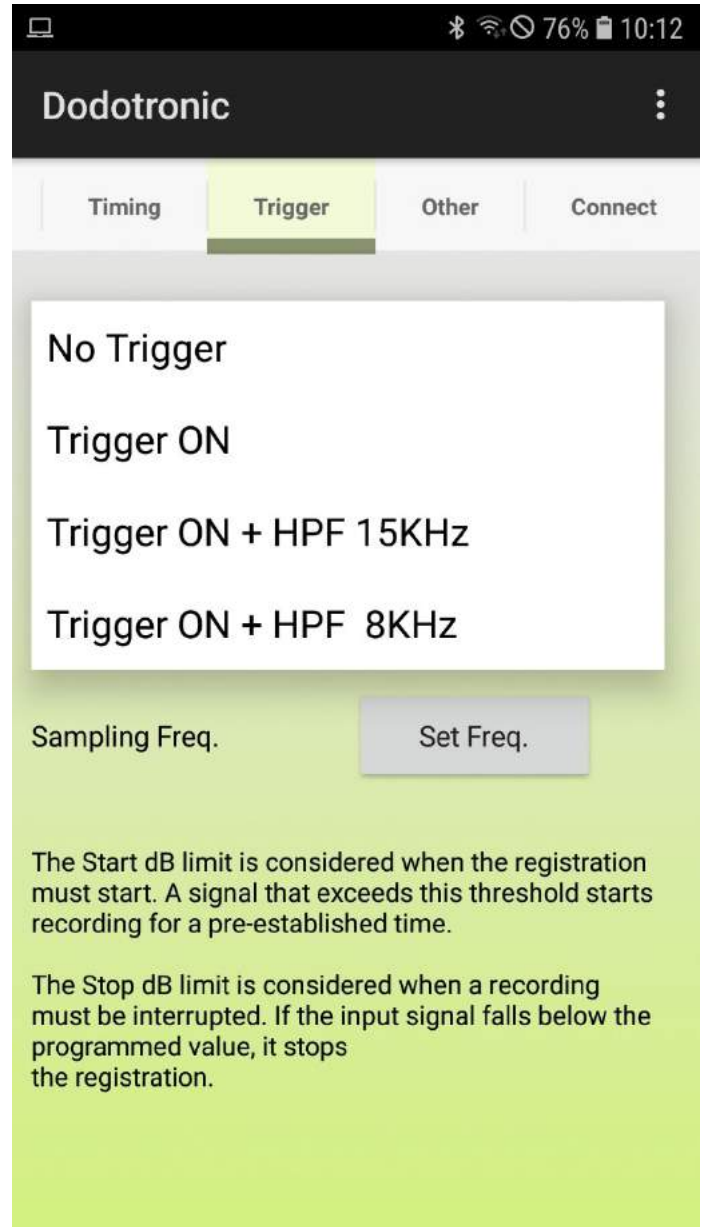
76% 10:12

Dodotronic

Timing
Trigger
Other
Connect

No Trigger

Trigger ON

Trigger ON + HPF 15KHz

Trigger ON + HPF 8KHz

Sampling Freq.

Set Freq.

The Start dB limit is considered when the registration must start. A signal that exceeds this threshold starts recording for a pre-established time.

The Stop dB limit is considered when a recording must be interrupted. If the input signal falls below the programmed value, it stops the registration.